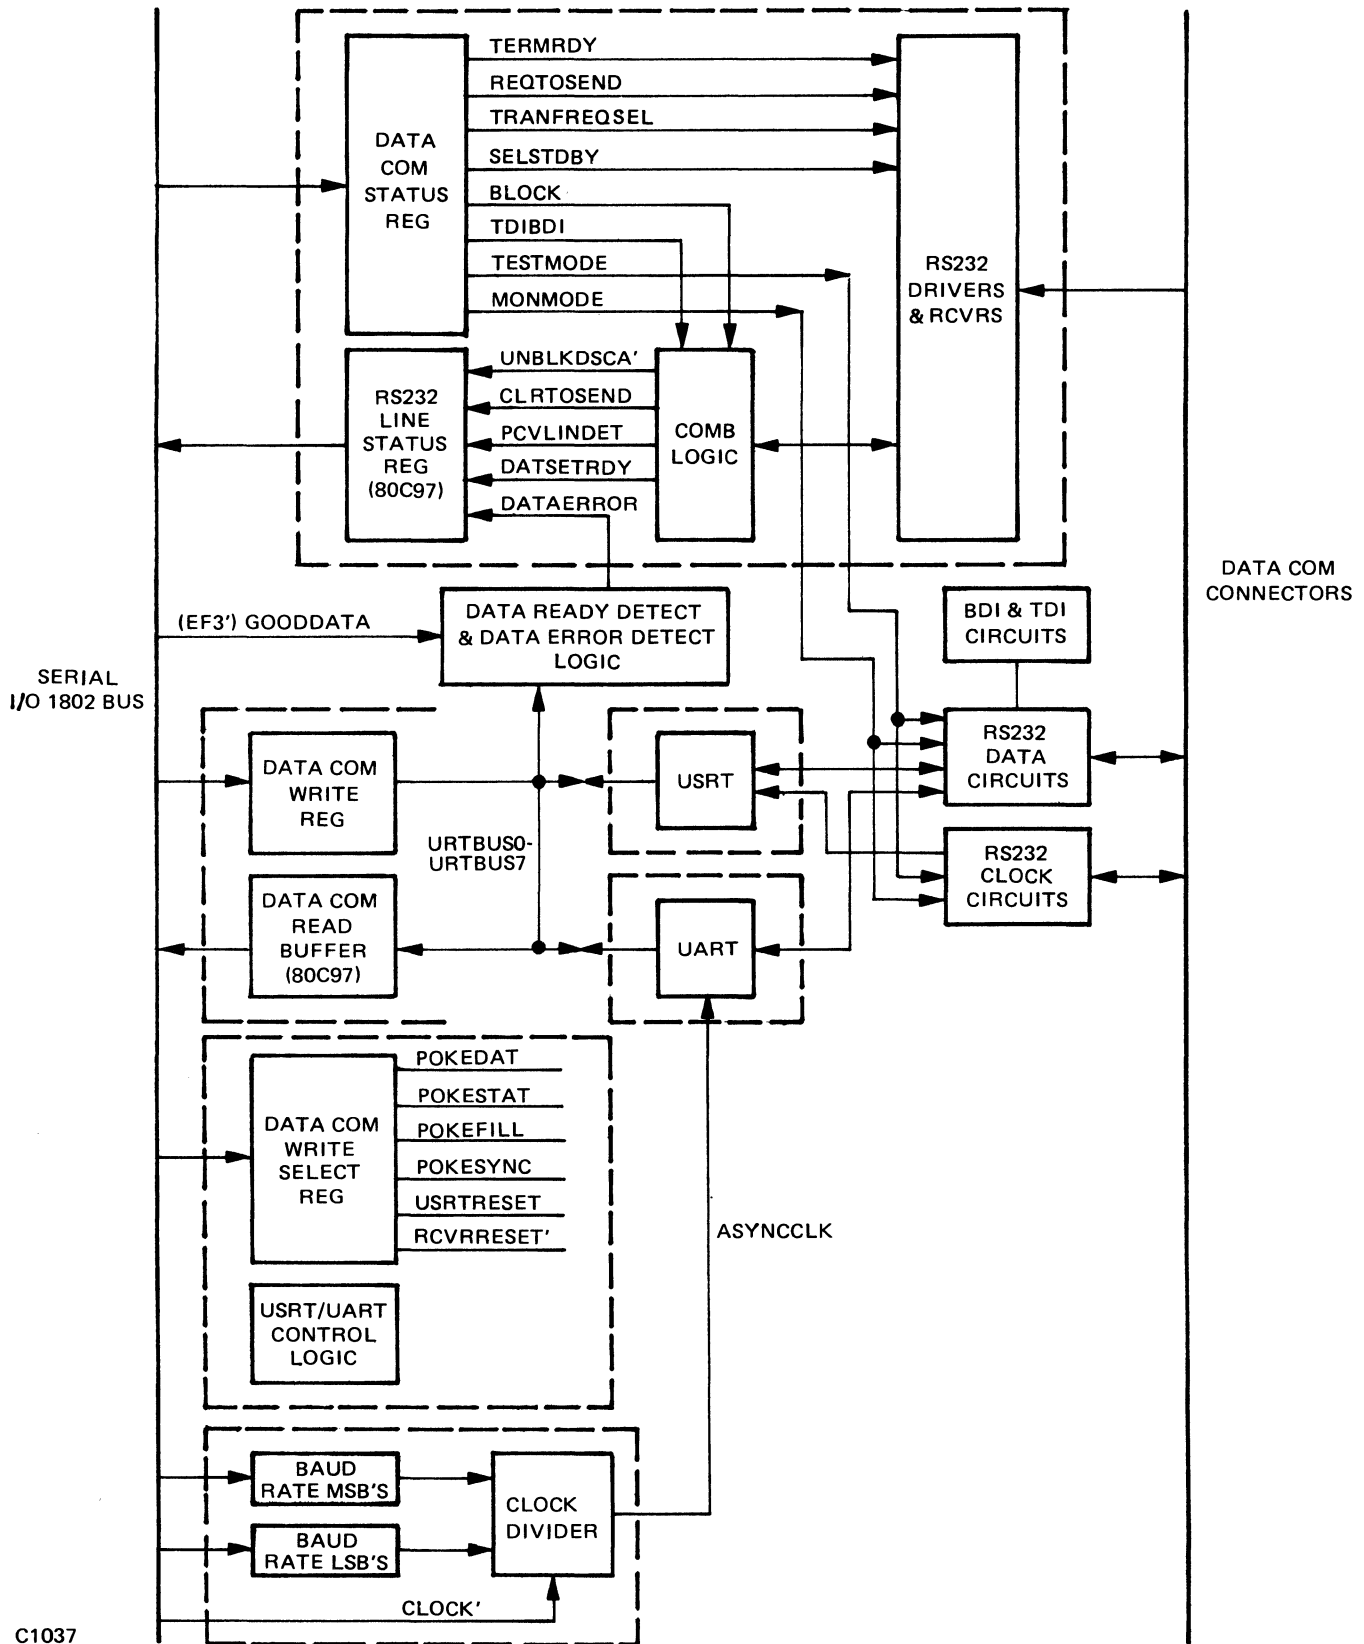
DATA COM STATUS REG

TERMRDY
REQTOSEND
TRANFREQSEL
SELSTDBY
BLOCK
TDIBDI
TESTMODE
MONMODE

RS232 DRIVERS & RCVRS

RS232 LINE STATUS REG (80C97)

UNBLKDSCA'
CLRTOSEND
PCVLINDET
DATSETRDY
DATAERROR

COMB LOGIC

DATA COM CONNECTORS

(EF3') GOODDATA

DATA READY DETECT & DATA ERROR DETECT LOGIC

BDI & TDI CIRCUITS

SERIAL I/O 1802 BUS

RS232 DATA CIRCUITS

DATA COM WRITE REG

USRT

URTBUS0-URTBUS7

RS232 CLOCK CIRCUITS

DATA COM READ BUFFER (80C97)

UART

DATA COM WRITE SELECT REG

POKEDAT
POKESTAT
POKEFILL
POKESYNC
USRTRESET
RCVRRESET'

ASYNCCLK

USRT/UART CONTROL LOGIC

BAUD RATE MSB'S

BAUD RATE LSB'S

CLOCK DIVIDER

CLOCK'

C1037